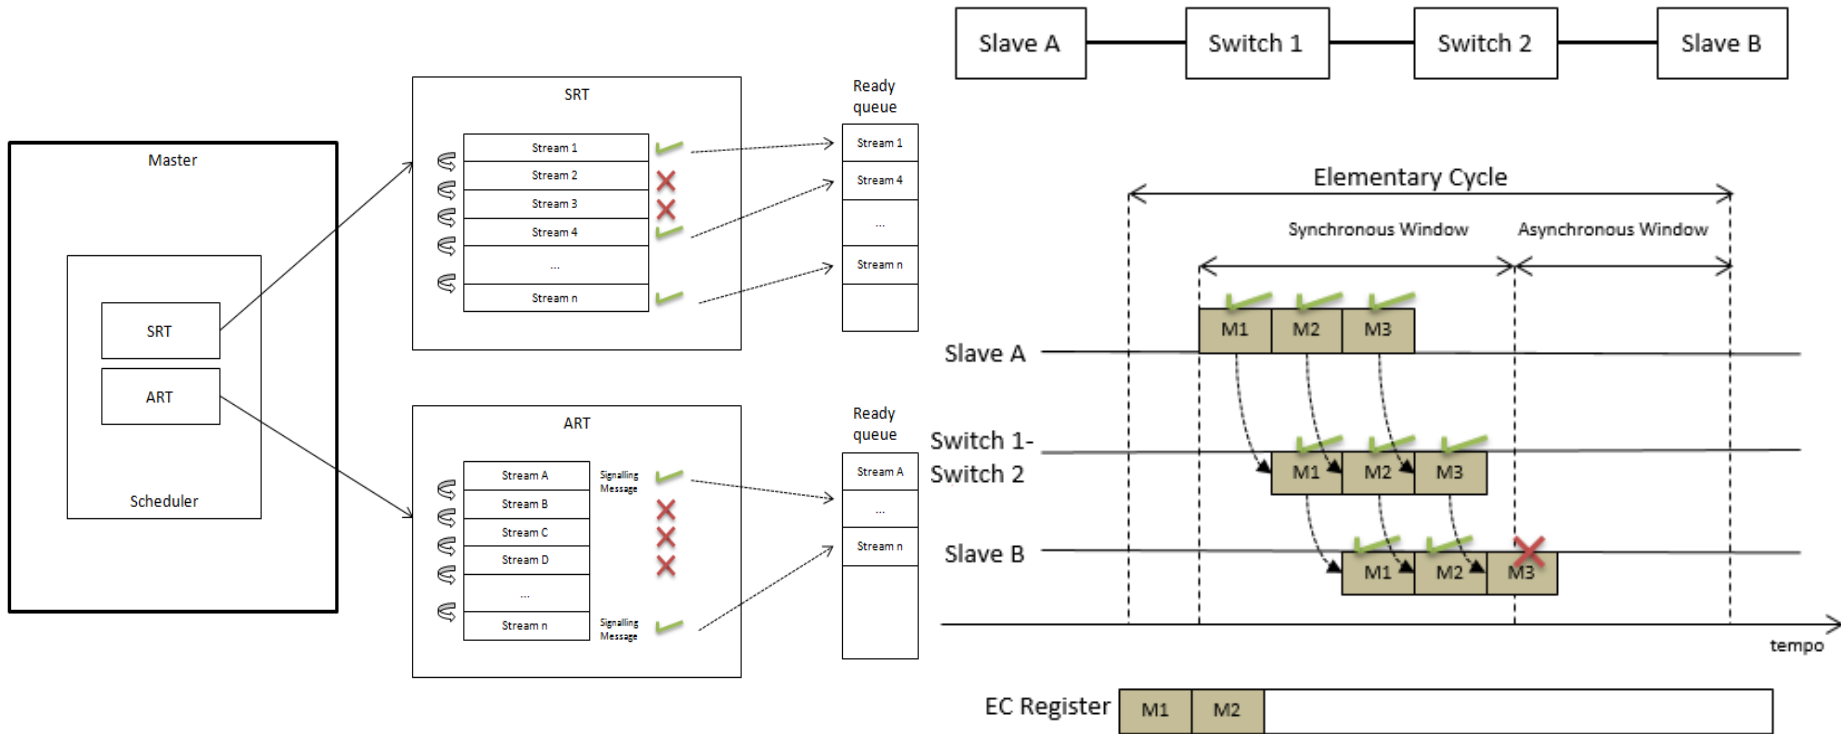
Master

SRT

ART

Scheduler

SRT

Stream 1
Stream 2
Stream 3
Stream 4
...
Stream n

Ready queue

Stream 1
Stream 4
...
Stream n

ART

Stream A
Stream B
Stream C
Stream D
...
Stream n

Signalling Message

Signalling Message

Ready queue

Stream A
...
Stream n

Slave A — Switch 1 — Switch 2 — Slave B

Elementary Cycle

Synchronous Window

Asynchronous Window

Slave A

M1 M2 M3

Switch 1-
Switch 2

M1 M2 M3

Slave B

M1 M2 M3

tempo

EC Register

M1 M2